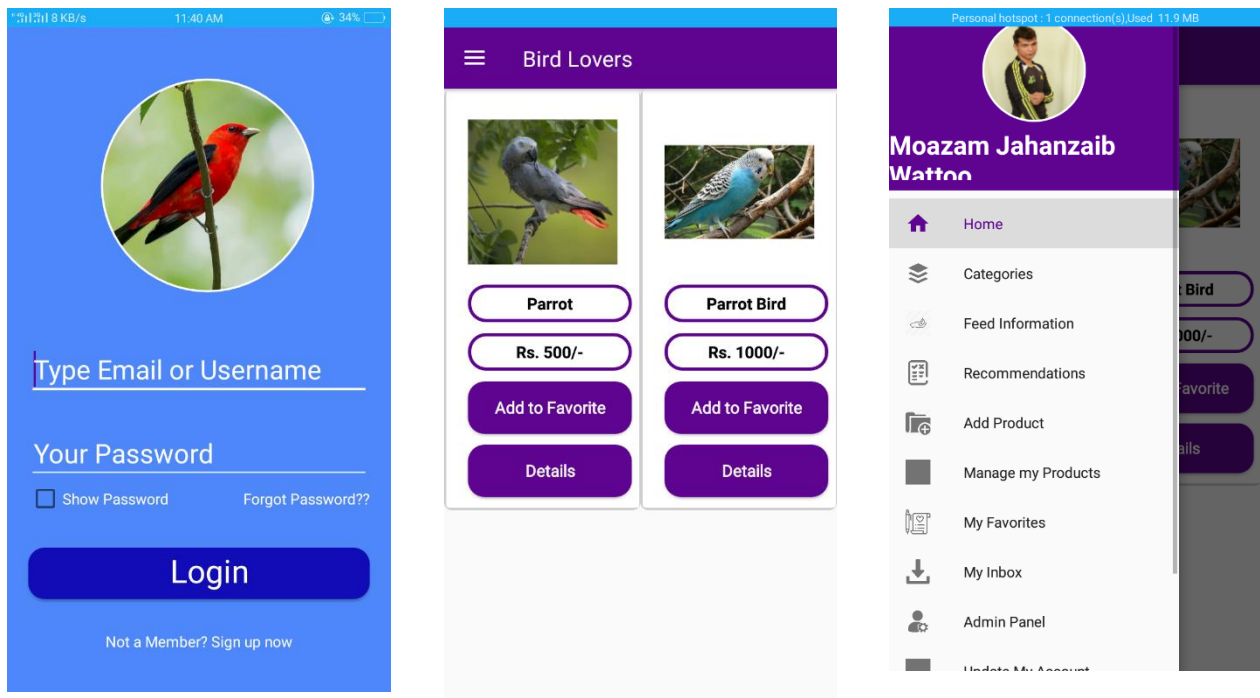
8 KB/s 11:40 AM 34%

Type Email or Username

Your Password

Show Password Forgot Password??

Login

Not a Member? Sign up now

Bird Lovers

Parrot

Rs. 500/-

Add to Favorite

Details

Parrot Bird

Rs. 1000/-

Add to Favorite

Details

Personal hotspot : 1 connection(s),Used 11.9 MB

Moazam Jahanzaib Wattoo

Home

Categories

Feed Information

Recommendations

Add Product

Manage my Products

My Favorites

My Inbox

Admin Panel

Update My Account

t Bird

000/-

avorite

ails